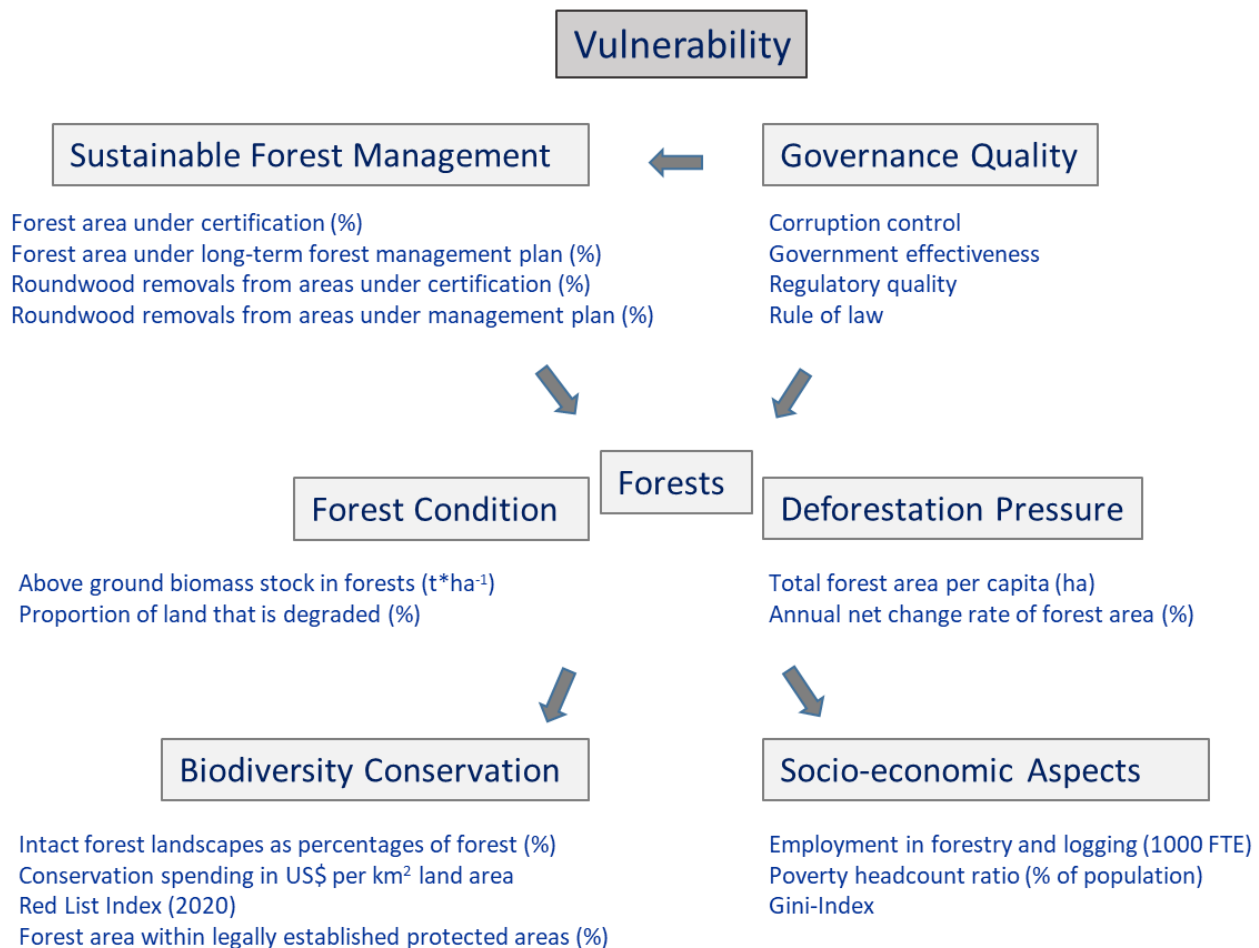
Vulnerability

Sustainable Forest Management

Forest area under certification (%)
Forest area under long-term forest management plan (%)
Roundwood removals from areas under certification (%)
Roundwood removals from areas under management plan (%)

Governance Quality

Corruption control
Government effectiveness
Regulatory quality
Rule of law

Forests

Forest Condition

Above ground biomass stock in forests (t*ha$^{-1}$)
Proportion of land that is degraded (%)

Deforestation Pressure

Total forest area per capita (ha)
Annual net change rate of forest area (%)

Biodiversity Conservation

Intact forest landscapes as percentages of forest (%)
Conservation spending in US$ per km$^2$ land area
Red List Index (2020)
Forest area within legally established protected areas (%)

Socio-economic Aspects

Employment in forestry and logging (1000 FTE)
Poverty headcount ratio (% of population)
Gini-Index